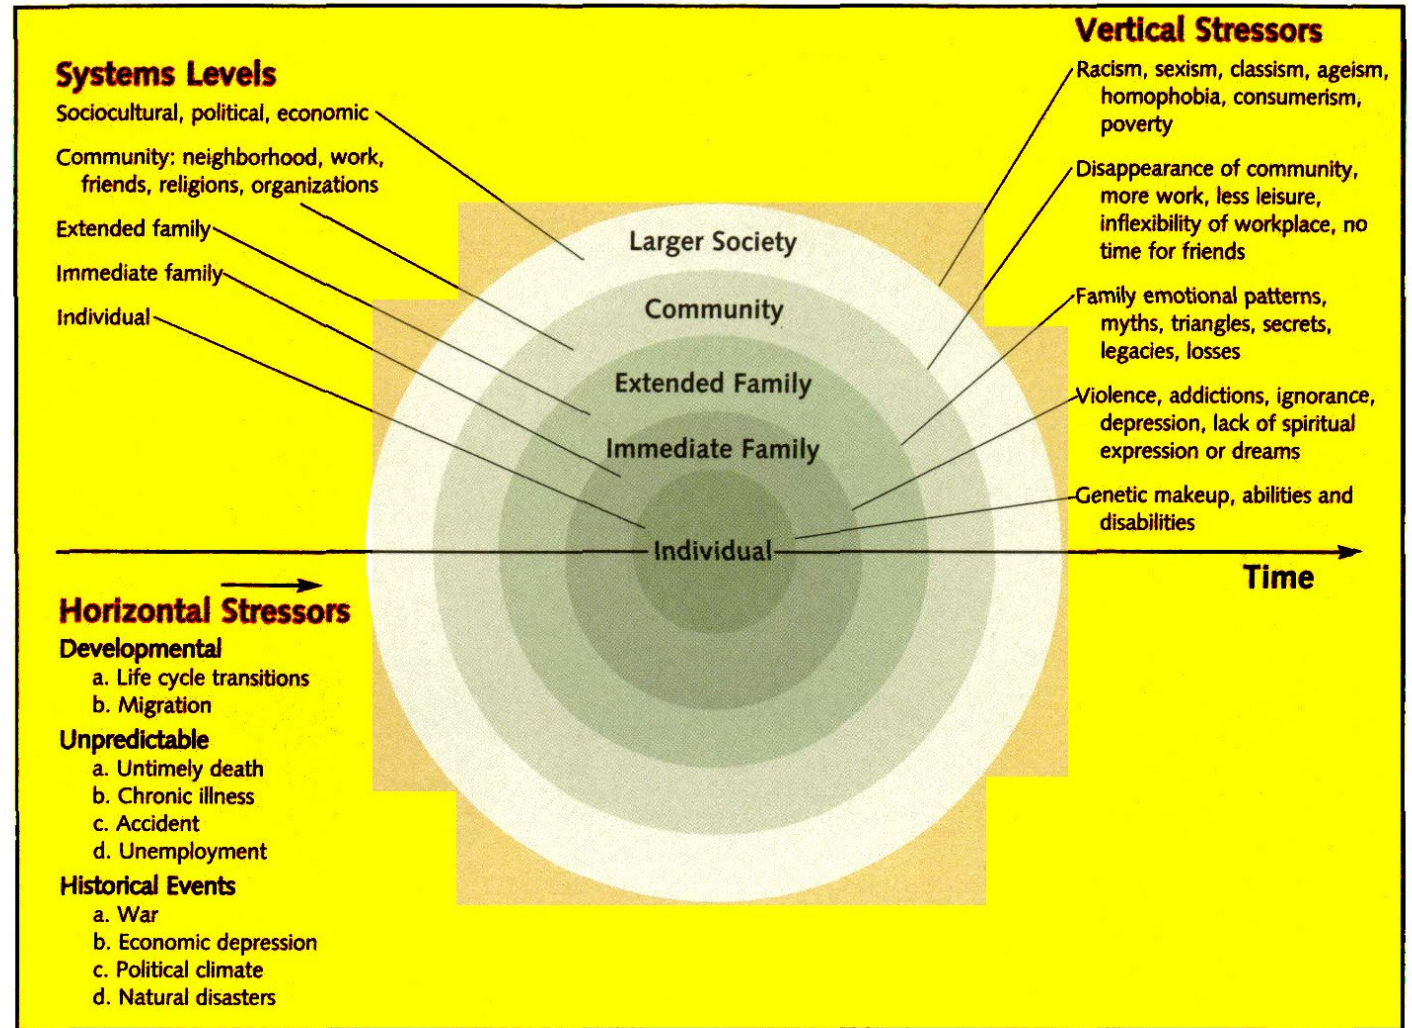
Systems Levels

Sociocultural, political, economic

Community: neighborhood, work, friends, religions, organizations

Extended family

Immediate family

Individual

Vertical Stressors

Racism, sexism, classism, ageism, homophobia, consumerism, poverty

Disappearance of community, more work, less leisure, inflexibility of workplace, no time for friends

Family emotional patterns, myths, triangles, secrets, legacies, losses

Violence, addictions, ignorance, depression, lack of spiritual expression or dreams

Genetic makeup, abilities and disabilities

Larger Society

Community

Extended Family

Immediate Family

Individual

Time

Horizontal Stressors

Developmental
a. Life cycle transitions
b. Migration

Unpredictable
a. Untimely death
b. Chronic illness
c. Accident
d. Unemployment

Historical Events
a. War
b. Economic depression
c. Political climate
d. Natural disasters